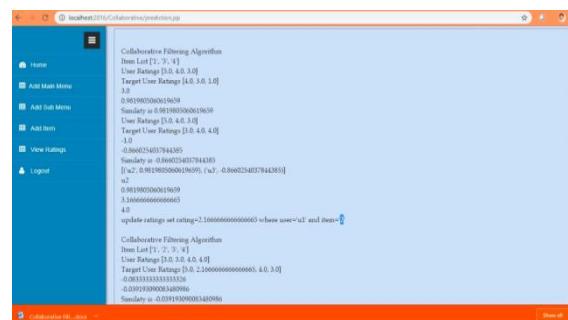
localhost:2016/Collaborative/prediction.jsp

Home
Add Main Menu
Add Sub Menu
Add Item
View Ratings
Logout

Collaborative Filtering Algorithm
Item List ['1', '3', '4']
User Ratings [5.0, 4.0, 3.0]
Target User Ratings [4.0, 3.0, 1.0]
3.0
0.9819805060619659
Similarity is 0.9819805060619659
User Ratings [5.0, 4.0, 3.0]
Target User Ratings [3.0, 4.0, 4.0]
-1.0
-0.8660254037844385
Similarity is -0.8660254037844385
[('u2', 0.9819805060619659), ('u3', -0.8660254037844385)]
u2
0.9819805060619659
3.1666666666666665
4.0
update ratings set rating=2.1666666666666665 where user='u1' and item='2'

Collaborative Filtering Algorithm
Item List ['1', '2', '3', '4']
User Ratings [3.0, 3.0, 4.0, 4.0]
Target User Ratings [5.0, 2.1666666666666665, 4.0, 3.0]
-0.08333333333333326
-0.039193090083480986
Similarity is -0.039193090083480986

Collaborative Filt....docx
Show all